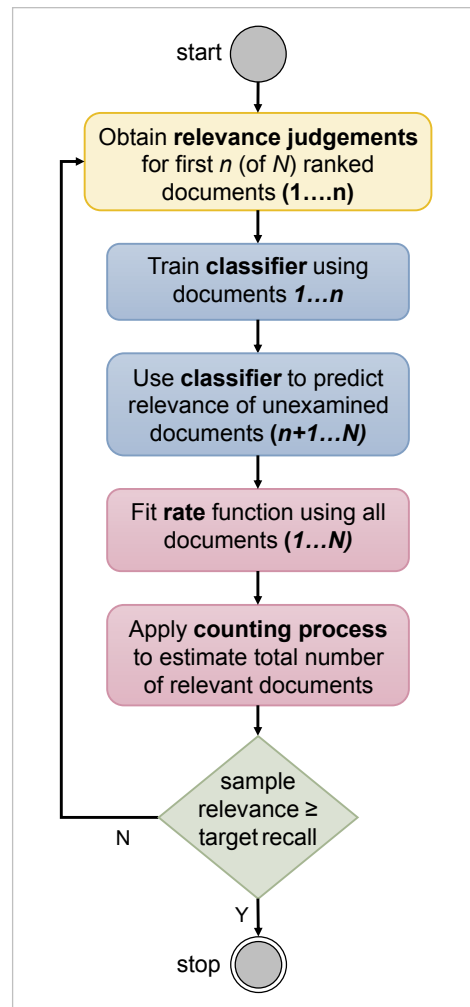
start

Obtain **relevance judgements** for first *n* (of *N*) ranked documents **(1….n)**

Train **classifier** using documents ***1…n***

Use **classifier** to predict relevance of unexamined documents ***(n+1…N)***

Fit **rate** function using all documents ***(1…N)***

Apply **counting process** to estimate total number of relevant documents

sample relevance ≥ target recall

N

Y

stop